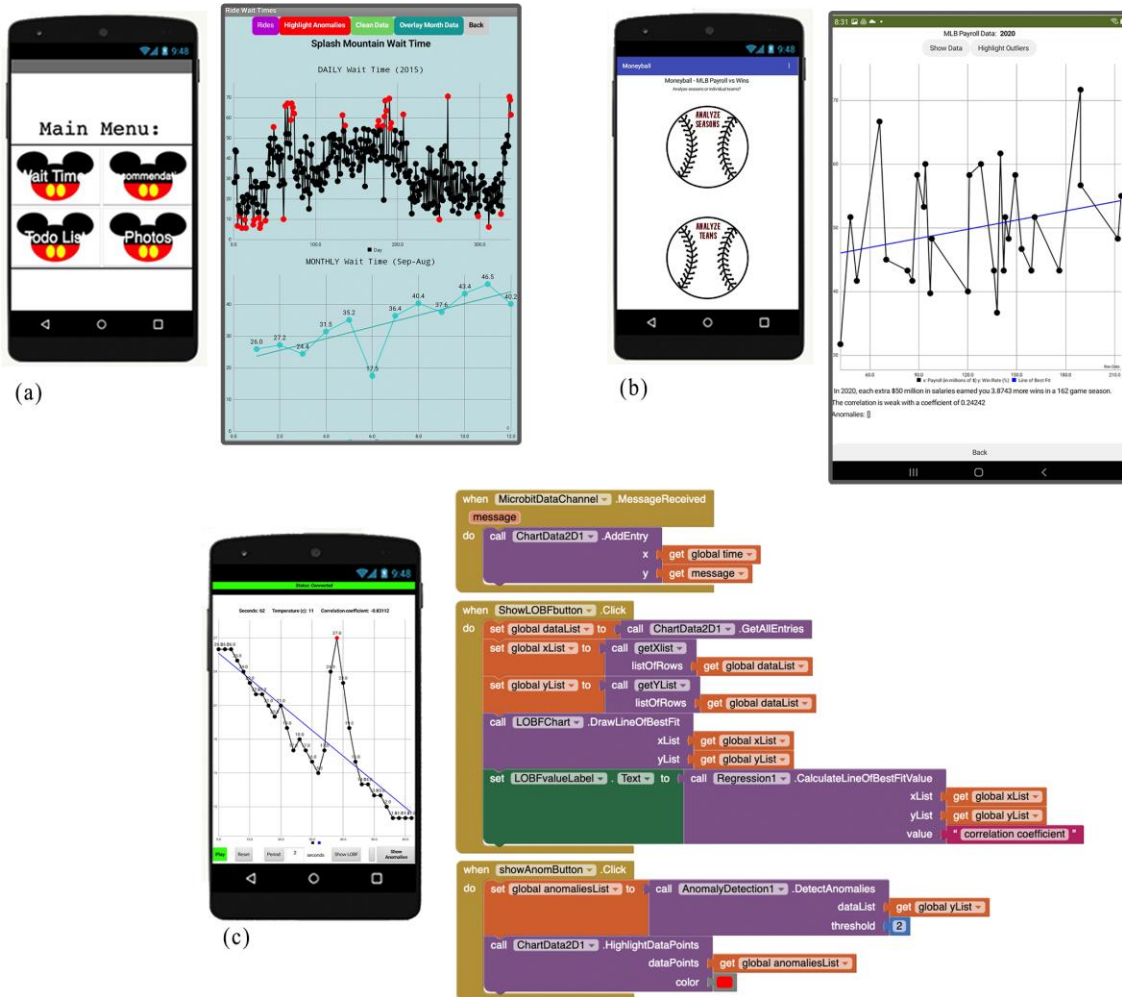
9:48

Main Menu:

Wait Time

ecommendat

Todo List

Photos

(a)

Ride Wait Times

Rides

Highlight Anomalies

Clean Data

Overlay Month Data

Back

Splash Mountain Wait Time

DAILY Wait Time (2015)

Day

MONTHLY Wait Time (Sep-Aug)

25.0
27.2
24.4
31.5
35.2
17.5
36.4
40.4
37.6
43.4
46.5
40.2

9:48

Moneyball

Moneyball - MLB Payroll vs Wins

Analyze seasons or individual teams?

ANALYZE SEASONS

ANALYZE TEAMS

(b)

8:31

MLB Payroll Data: 2020

Show Data

Highlight Outliers

x: Payroll (in millions of $) y: Win Rate (%)

Line of Best Fit

In 2020, each extra $50 million in salaries earned you 3.8743 more wins in a 162 game season.

The correlation is weak with a coefficient of 0.24242

Anomalies: []

Back

9:48

Status: Connected

Seconds: 62 Temperature (c): 11 Correlation coefficient: -0.83112

Play

Reset

Period

2

seconds

Show LOBF

Show Anomalies

(c)

when MicrobitDataChannel .MessageReceived
message
do call ChartData2D1 .AddEntry
x get global time
y get message

when ShowLOBFbutton .Click
do set global dataList to call ChartData2D1 .GetAllEntries
set global xList to call getXlist
listOfRows get global dataList
set global yList to call getYList
listOfRows get global dataList
call LOBFChart .DrawLineOfBestFit
xList get global xList
yList get global yList
set LOBFvalueLabel . Text to call Regression1 .CalculateLineOfBestFitValue
xList get global xList
yList get global yList
value " correlation coefficient "

when showAnomButton .Click
do set global anomaliesList to call AnomalyDetection1 .DetectAnomalies
dataList get global yList
threshold 2
call ChartData2D1 .HighlightDataPoints
dataPoints get global anomaliesList
color